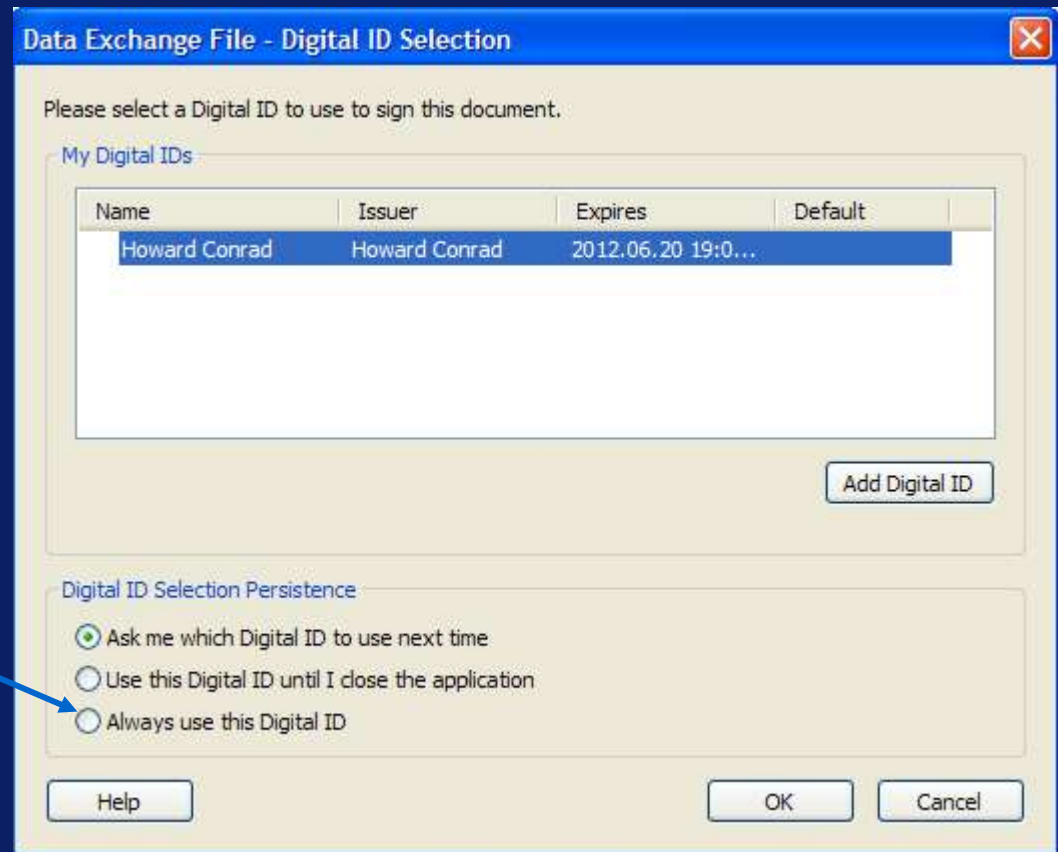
Data Exchange File - Digital ID Selection

Please select a Digital ID to use to sign this document.

My Digital IDs

| Name | Issuer | Expires | Default |
|---|---|---|---|
| Howard Conrad | Howard Conrad | 2012.06.20 19:0... | |

Add Digital ID

Digital ID Selection Persistence

Ask me which Digital ID to use next time

Use this Digital ID until I close the application

Always use this Digital ID

Help

OK

Cancel